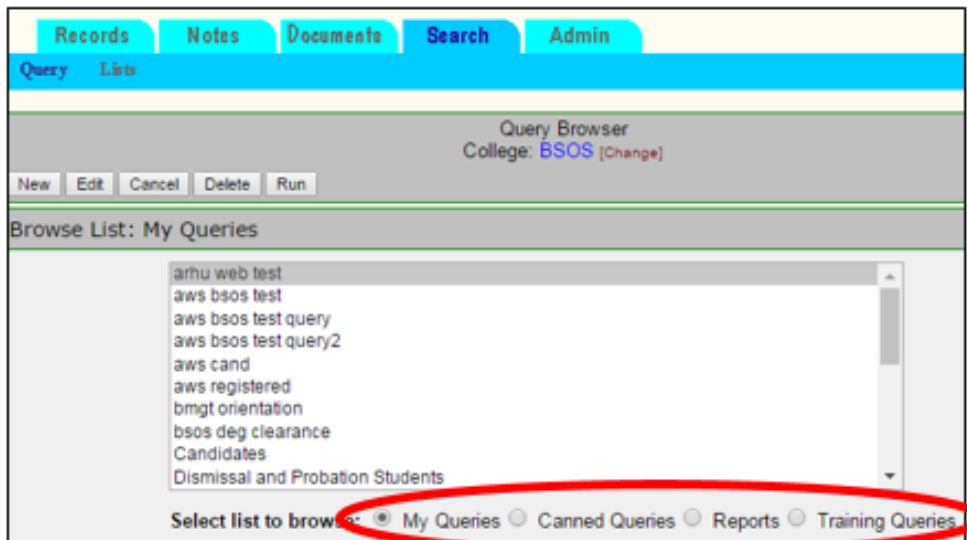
Records Notes Documents Search Admin

Query Lists

Query Browser
College: BSOS [Change]

New Edit Cancel Delete Run

Browse List: My Queries

arhu web test
aws bsos test
aws bsos test query
aws bsos test query2
aws cand
aws registered
bmgt orientation
bsos deg clearance
Candidates
Dismissal and Probation Students

Select list to brow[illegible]: My Queries Canned Queries Reports Training Queries